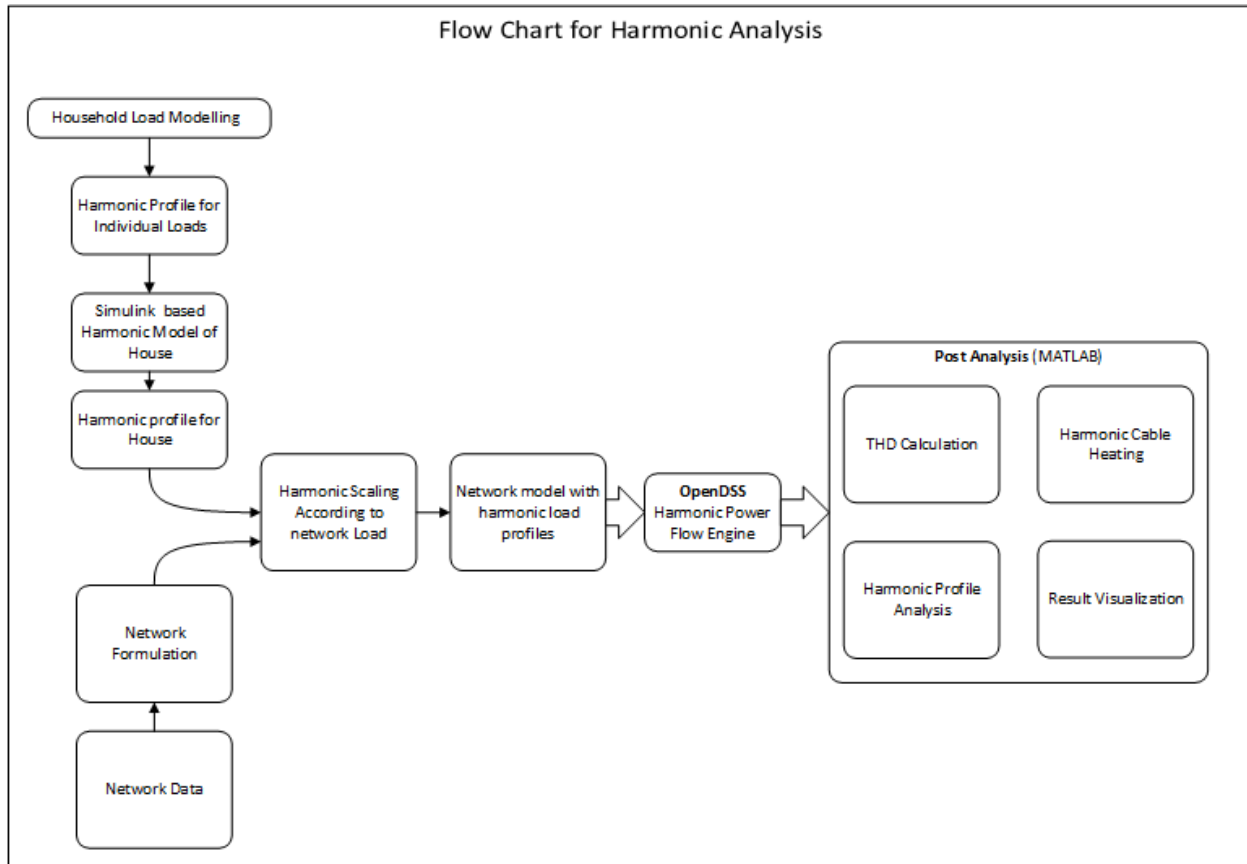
Flow Chart for Harmonic Analysis

Household Load Modelling

Harmonic Profile for Individual Loads

Simulink based Harmonic Model of House

Harmonic profile for House

Harmonic Scaling According to network Load

Network model with harmonic load profiles

OpenDSS Harmonic Power Flow Engine

Post Analysis (MATLAB)

THD Calculation

Harmonic Cable Heating

Harmonic Profile Analysis

Result Visualization

Network Formulation

Network Data